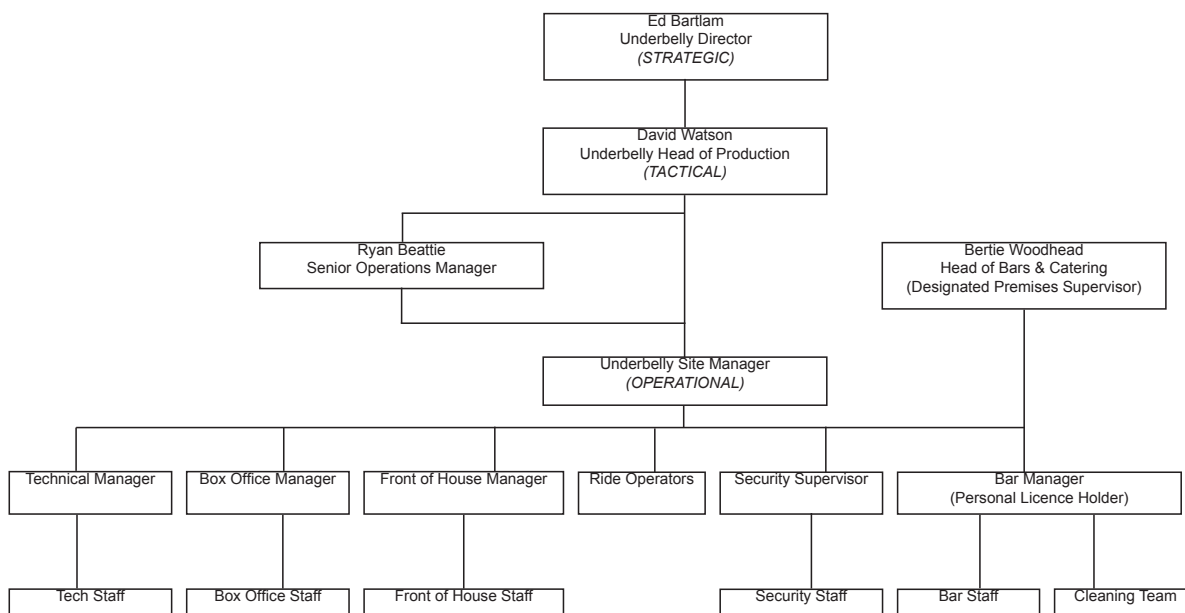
Ed Bartlam
Underbelly Director
*(STRATEGIC)*

David Watson
Underbelly Head of Production
*(TACTICAL)*

Ryan Beattie
Senior Operations Manager

Bertie Woodhead
Head of Bars & Catering
(Designated Premises Supervisor)

Underbelly Site Manager
*(OPERATIONAL)*

Technical Manager

Box Office Manager

Front of House Manager

Ride Operators

Security Supervisor

Bar Manager
(Personal Licence Holder)

Tech Staff

Box Office Staff

Front of House Staff

Security Staff

Bar Staff

Cleaning Team